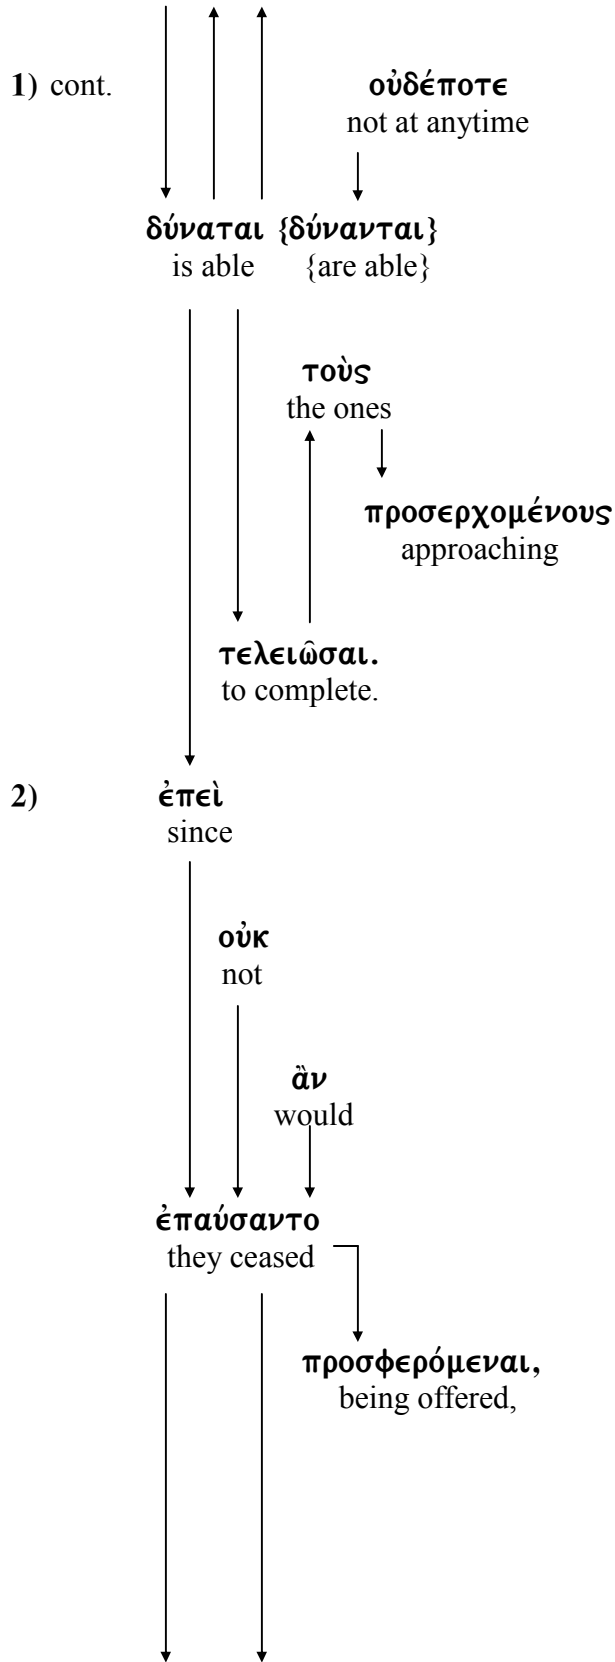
1) cont.

οὐδέποτε
not at anytime

δύναται {δύνανται}
is able {are able}

τοὺς
the ones

προσερχομένους
approaching

τελειῶσαι.
to complete.

2) ἐπεὶ
since

οὐκ
not

ἂν
would

ἐπαύσαντο
they ceased

προσφερόμεναι,
being offered,